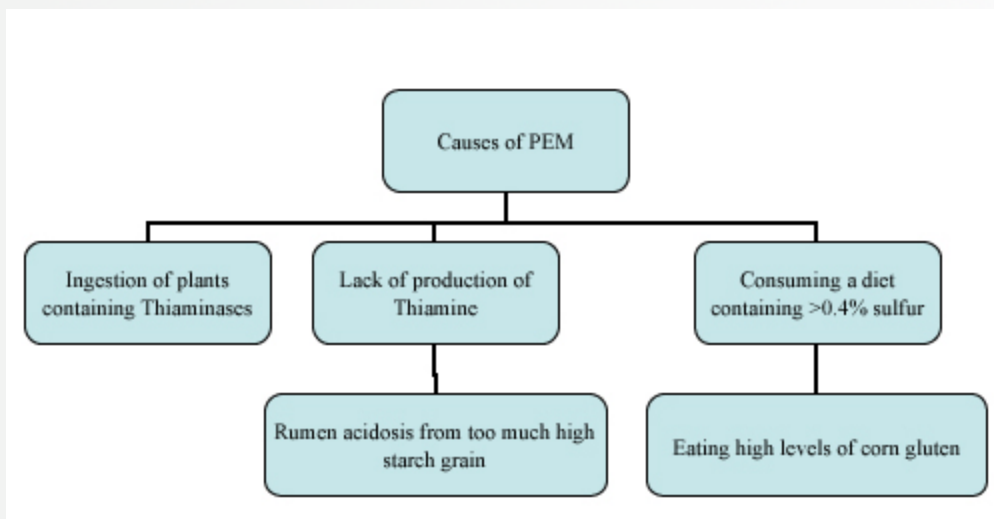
Causes of PEM

Ingestion of plants containing Thiaminases

Lack of production of Thiamine

Consuming a diet containing >0.4% sulfur

Rumen acidosis from too much high starch grain

Eating high levels of corn gluten